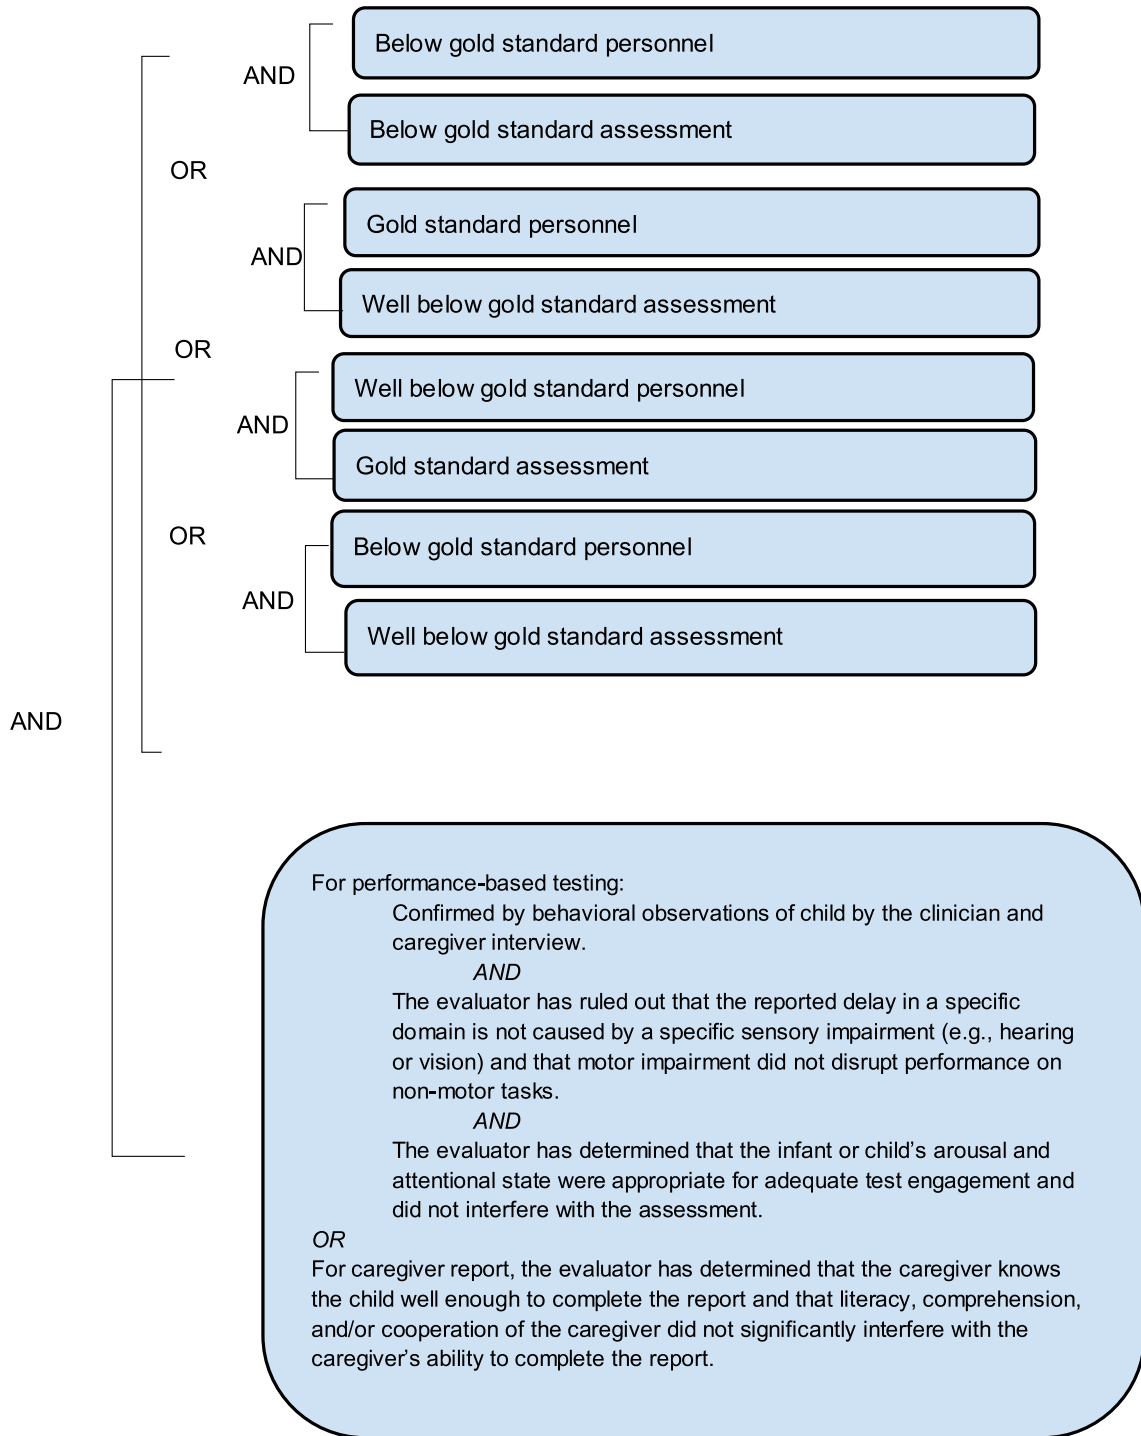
AND

Below gold standard personnel

Below gold standard assessment

OR

AND

Gold standard personnel

Well below gold standard assessment

OR

AND

Well below gold standard personnel

Gold standard assessment

OR

AND

Below gold standard personnel

Well below gold standard assessment

AND

For performance-based testing:

Confirmed by behavioral observations of child by the clinician and caregiver interview.

AND

The evaluator has ruled out that the reported delay in a specific domain is not caused by a specific sensory impairment (e.g., hearing or vision) and that motor impairment did not disrupt performance on non-motor tasks.

AND

The evaluator has determined that the infant or child's arousal and attentional state were appropriate for adequate test engagement and did not interfere with the assessment.

OR

For caregiver report, the evaluator has determined that the caregiver knows the child well enough to complete the report and that literacy, comprehension, and/or cooperation of the caregiver did not significantly interfere with the caregiver's ability to complete the report.